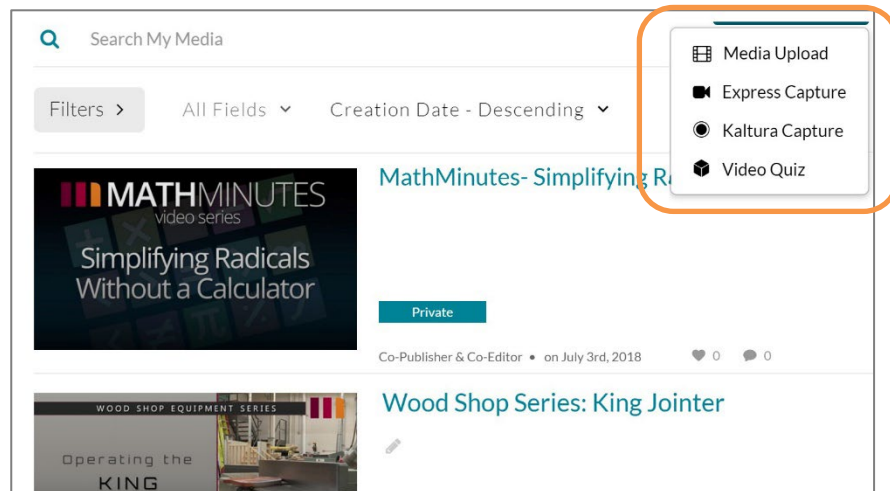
Search My Media

Filters >

All Fields

Creation Date - Descending

Media Upload

Express Capture

Kaltura Capture

Video Quiz

MATHMINUTES
video series
Simplifying Radicals Without a Calculator

MathMinutes- Simplifying Ra

Private

Co-Publisher & Co-Editor • on July 3rd, 2018

0

0

WOOD SHOP EQUIPMENT SERIES
Operating the
KING

Wood Shop Series: King Jointer